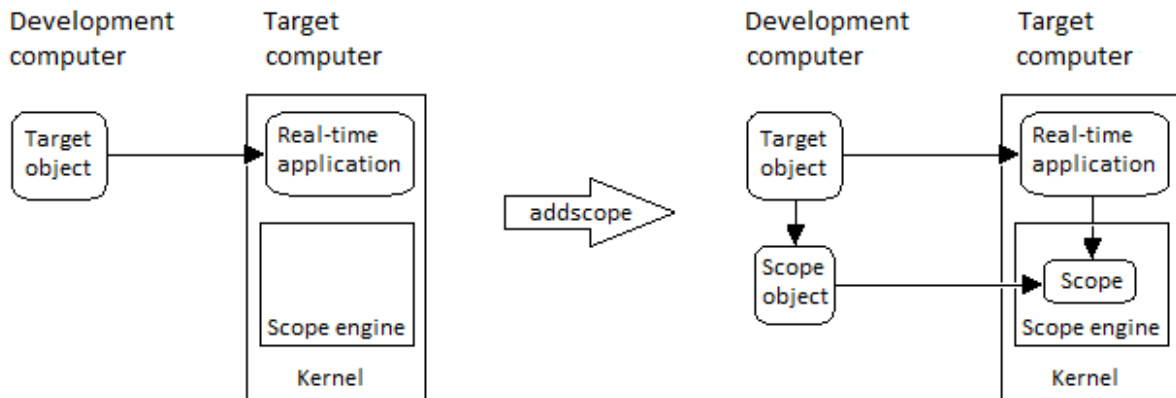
Development computer

Target computer

Target object

Real-time application

Scope engine

Kernel

addscope

Development computer

Target computer

Target object

Real-time application

Scope object

Scope

Scope engine

Kernel